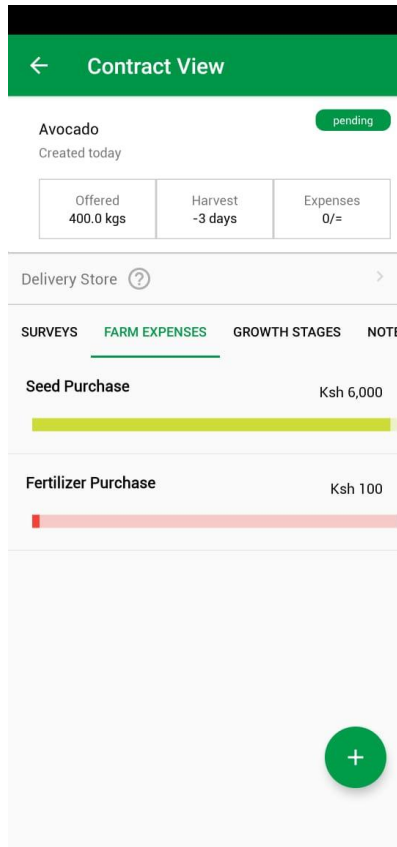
← Contract View

Avocado
Created today

pending

| Offered | Harvest | Expenses |
|---|---|---|
| 400.0 kgs | -3 days | 0/= |

Delivery Store ?

SURVEYS FARM EXPENSES GROWTH STAGES NOTE

Seed Purchase Ksh 6,000

Fertilizer Purchase Ksh 100

+